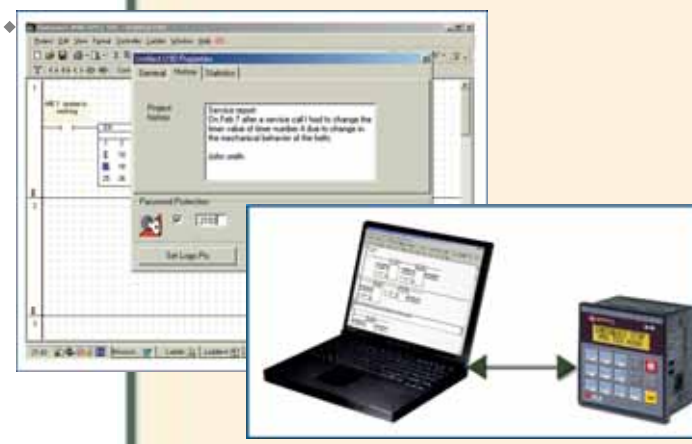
General Notes Statistics

Project Notes:

Service report:
On Feb 7 after a service call I had to change the timer value of timer number 4 due to change in the mechanical behavior of the belts.

John smith

Password Protection

Set Login Pw